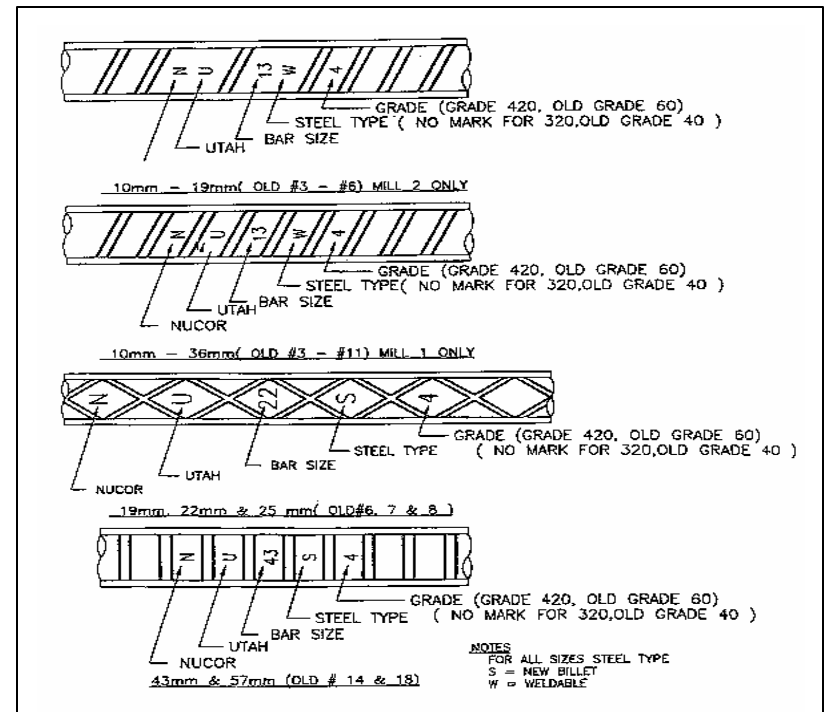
N U 13 W 4

GRADE (GRADE 420, OLD GRADE 60)
STEEL TYPE ( NO MARK FOR 320,OLD GRADE 40 )
BAR SIZE
UTAH

10mm – 19mm( OLD #3 – #6) MILL 2 ONLY

N U 13 W 4

GRADE (GRADE 420, OLD GRADE 60)
STEEL TYPE( NO MARK FOR 320,OLD GRADE 40 )
UTAH BAR SIZE
NUCOR

10mm – 36mm( OLD #3 – #11) MILL 1 ONLY

N U 22 S 4

GRADE (GRADE 420, OLD GRADE 60)
STEEL TYPE ( NO MARK FOR 320,OLD GRADE 40 )
BAR SIZE
UTAH
NUCOR

19mm, 22mm & 25 mm( OLD#6, 7 & 8 )

N U 43 S 4

GRADE (GRADE 420, OLD GRADE 60)
STEEL TYPE ( NO MARK FOR 320,OLD GRADE 40 )
BAR SIZE
UTAH
NUCOR

43mm & 57mm (OLD # 14 & 18)

NOTES
FOR ALL SIZES STEEL TYPE
S = NEW BILLET
W = WELDABLE